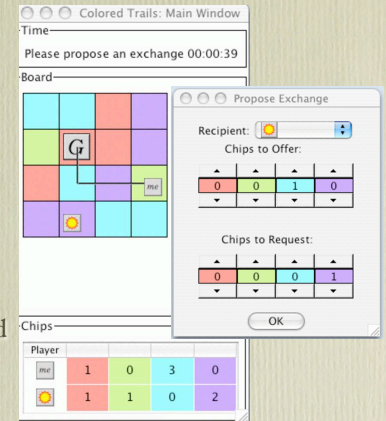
Colored Trails: Main Window

Time

Please propose an exchange 00:00:39

Board

G

me

Propose Exchange

Recipient:

Chips to Offer:

| 0 | 0 | 1 | 0 |
|---|---|---|---|

Chips to Request:

| 0 | 0 | 0 | 1 |
|---|---|---|---|

OK

Chips

| Player | | | | |
|---|---|---|---|---|
| me | 1 | 0 | 3 | 0 |
| | 1 | 1 | 0 | 2 |